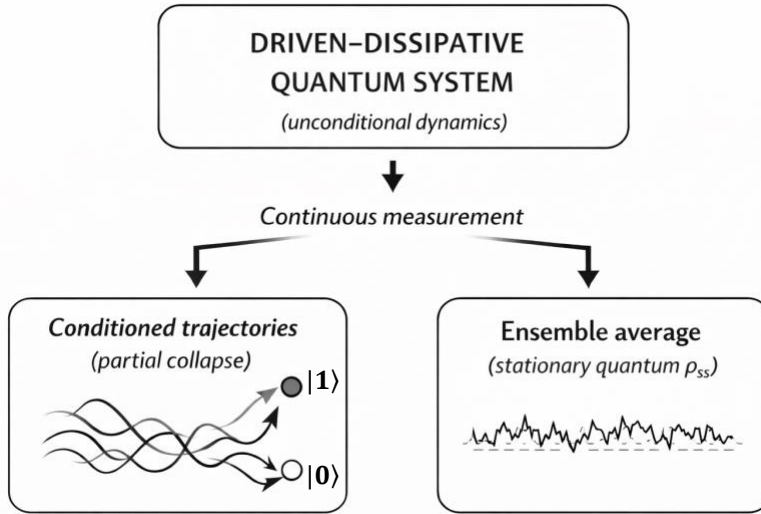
DRIVEN–DISSIPATIVE QUANTUM SYSTEM

(unconditional dynamics)

Continuous measurement

Conditioned trajectories

(partial collapse)

$|1\rangle$

$|0\rangle$

Ensemble average

(stationary quantum $\rho_{ss}$)